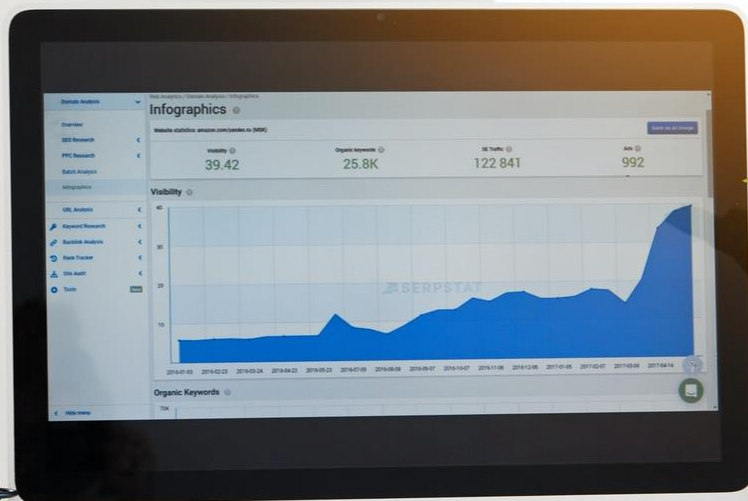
Domain Analysis

Overview

SEO Research

PPC Research

Batch Analysis

Infographics

URL Analysis

Keyword Research

Backlink Analysis

Rank Tracker

Site Audit

Tools

New

Hide menu

Web Analytics / Domain Analysis / Infographics

Infographics

Website statistics: amazon.com/yandex.ru (MSK)

Save as an image

Visibility
39.42

Organic keywords
25.8K

SE Traffic
122 841

Ads
992

Visibility

SERPSTAT

40

30

20

10

2016-01-03

2016-02-23

2016-03-24

2016-04-23

2016-05-23

2016-07-09

2016-08-08

2016-09-07

2016-10-07

2016-11-06

2016-12-06

2017-01-05

2017-02-07

2017-03-09

2017-04-14

Organic Keywords

70K